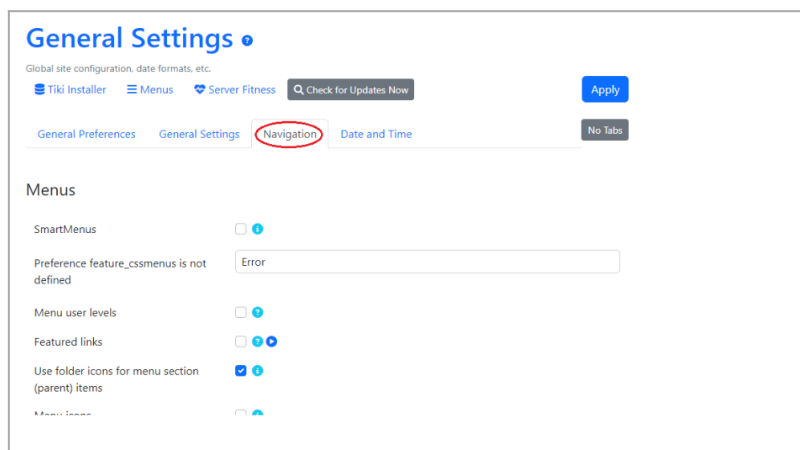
General Settings

Global site configuration, date formats, etc.

Tiki Installer  Menus  Server Fitness  Check for Updates Now

Apply

General Preferences  General Settings  Navigation  Date and Time

No Tabs

Menus

SmartMenus

Preference feature_cssmenus is not defined

Error

Menu user levels

Featured links

Use folder icons for menu section (parent) items

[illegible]